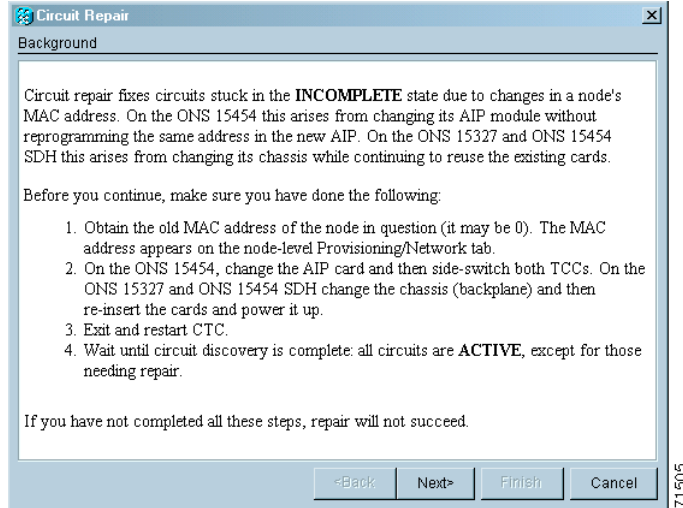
Circuit Repair
×
Background

Circuit repair fixes circuits stuck in the **INCOMPLETE** state due to changes in a node's MAC address. On the ONS 15454 this arises from changing its AIP module without reprogramming the same address in the new AIP. On the ONS 15327 and ONS 15454 SDH this arises from changing its chassis while continuing to reuse the existing cards.

Before you continue, make sure you have done the following:

1. Obtain the old MAC address of the node in question (it may be 0). The MAC address appears on the node-level Provisioning/Network tab.
2. On the ONS 15454, change the AIP card and then side-switch both TCCs. On the ONS 15327 and ONS 15454 SDH change the chassis (backplane) and then re-insert the cards and power it up.
3. Exit and restart CTC.
4. Wait until circuit discovery is complete: all circuits are **ACTIVE**, except for those needing repair.

If you have not completed all these steps, repair will not succeed.

<Back Next> Finish Cancel

71505